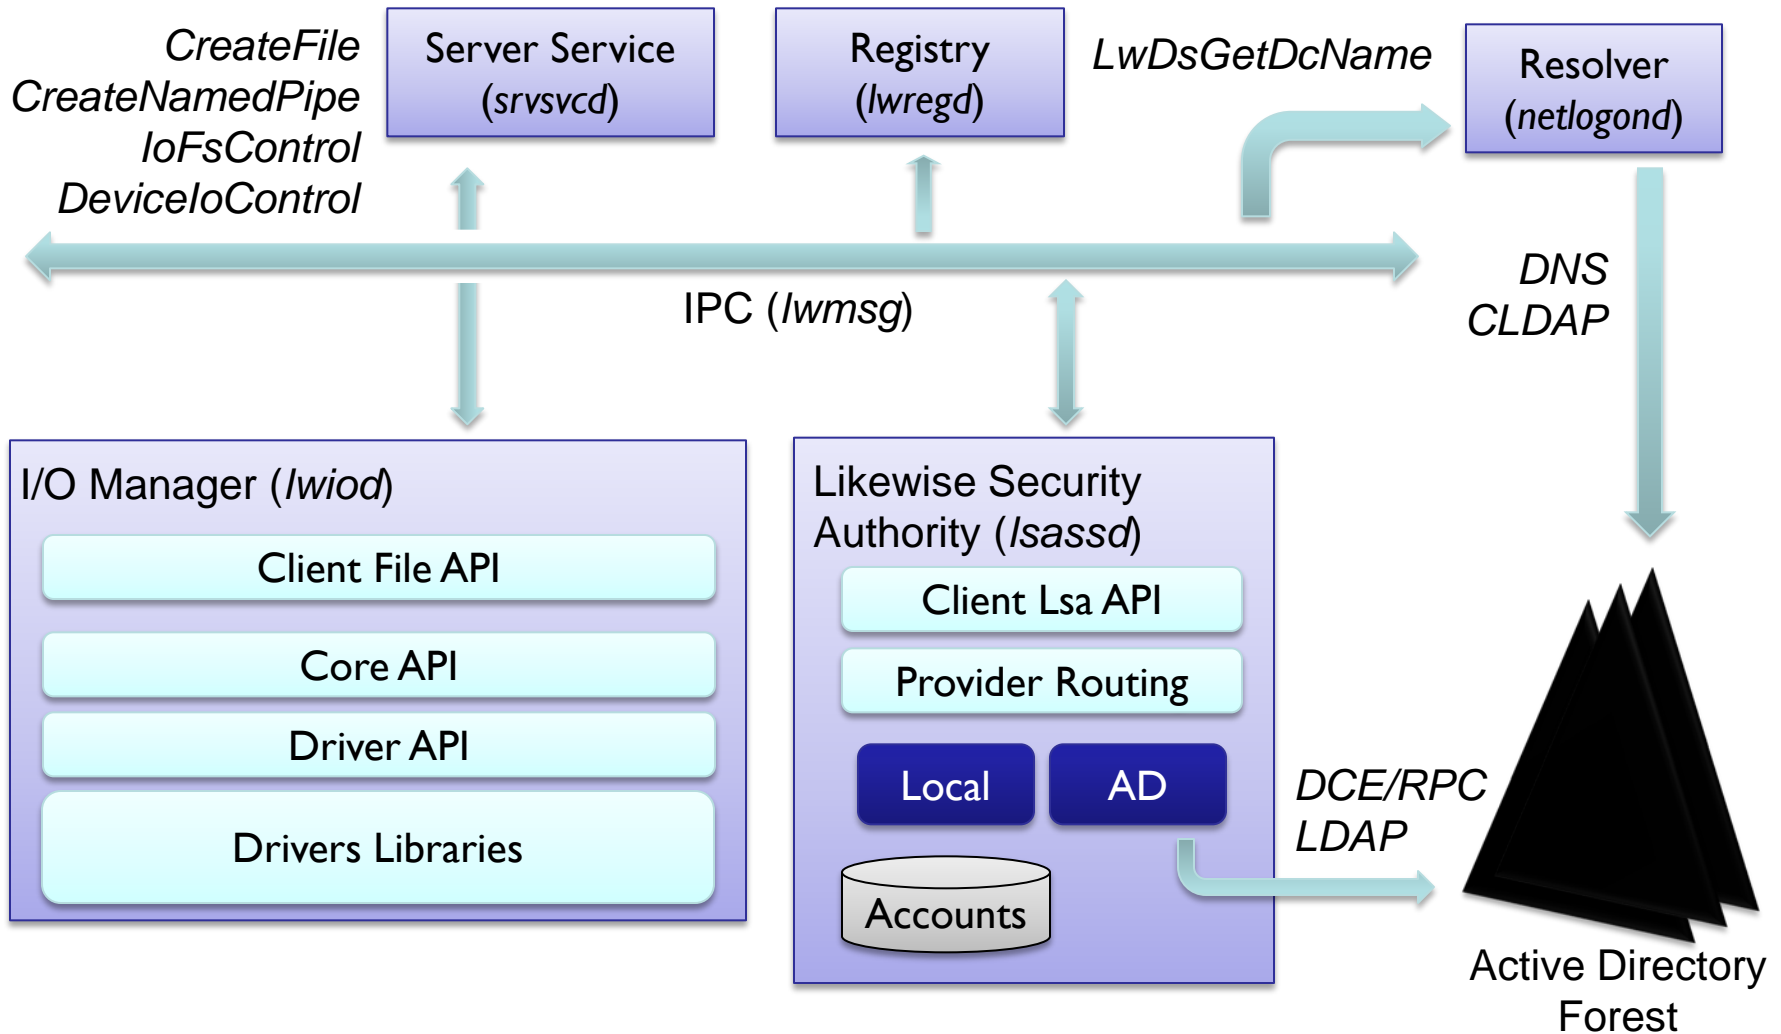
CreateFile
CreateNamedPipe
IoFsControl
DeviceIoControl

Server Service
(srvsvcd)

Registry
(lwregd)

LwDsGetDcName

Resolver
(netlogond)

IPC (lwmsg)

DNS
CLDAP

I/O Manager (lwiod)

Client File API

Core API

Driver API

Drivers Libraries

Likewise Security Authority (lsassd)

Client Lsa API

Provider Routing

Local

AD

Accounts

DCE/RPC
LDAP

Active Directory Forest